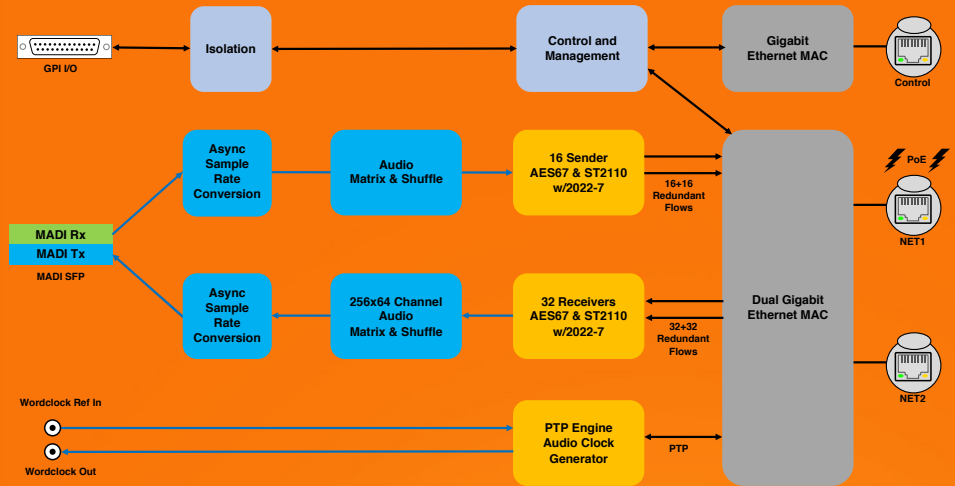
GPI I/O

Isolation

Control and Management

Gigabit Ethernet MAC

Control

Async Sample Rate Conversion

Audio Matrix & Shuffle

16 Sender AES67 & ST2110 w/2022-7

16+16 Redundant Flows

PoE

NET1

MADI Rx

MADI Tx

MADI SFP

Dual Gigabit Ethernet MAC

Async Sample Rate Conversion

256x64 Channel Audio Matrix & Shuffle

32 Receivers AES67 & ST2110 w/2022-7

32+32 Redundant Flows

NET2

Wordclock Ref In

PTP Engine Audio Clock Generator

PTP

Wordclock Out